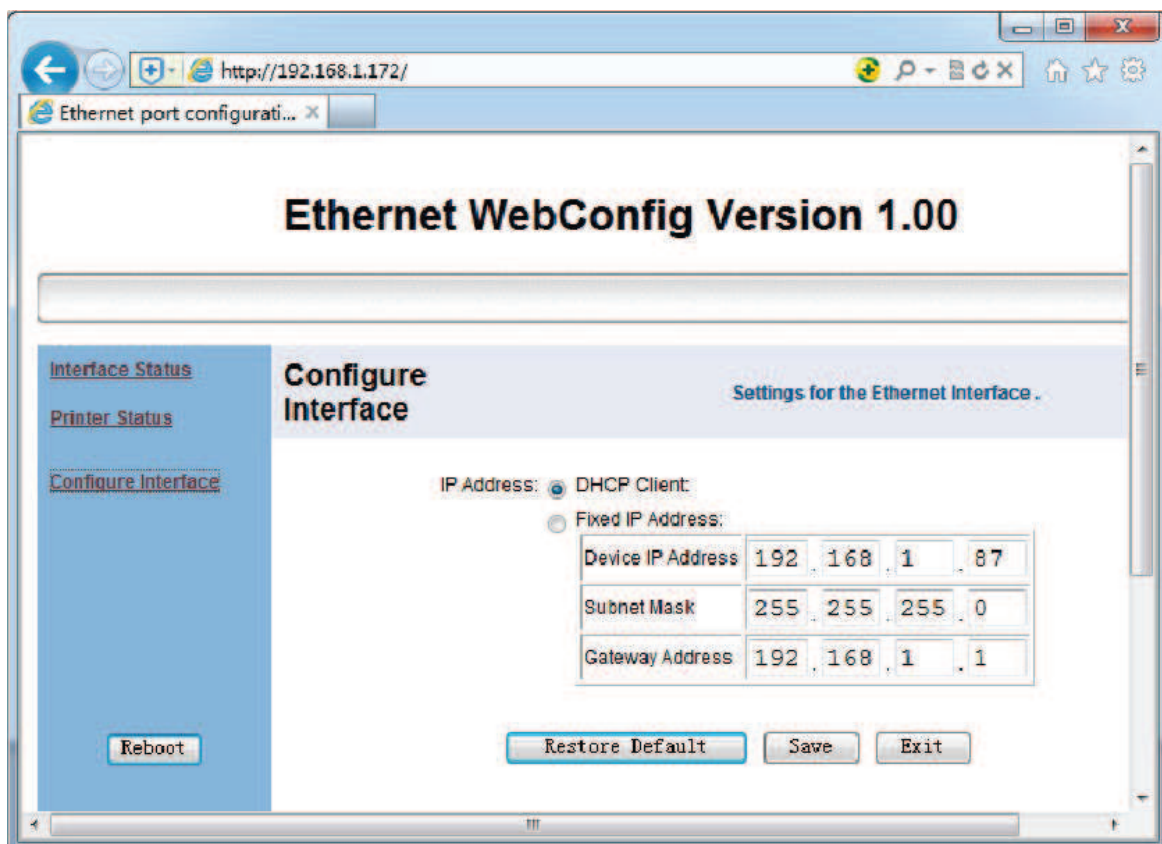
http://192.168.1.172/

Ethernet port configurati... ×

Ethernet WebConfig Version 1.00

Interface Status

Printer Status

Configure Interface

Configure Interface

Settings for the Ethernet Interface .

IP Address: DHCP Client:

Fixed IP Address:

| Device IP Address | 192 . 168 . 1 . 87 |
|---|---|
| Subnet Mask | 255 . 255 . 255 . 0 |
| Gateway Address | 192 . 168 . 1 . 1 |

Reboot

Restore Default

Save

Exit